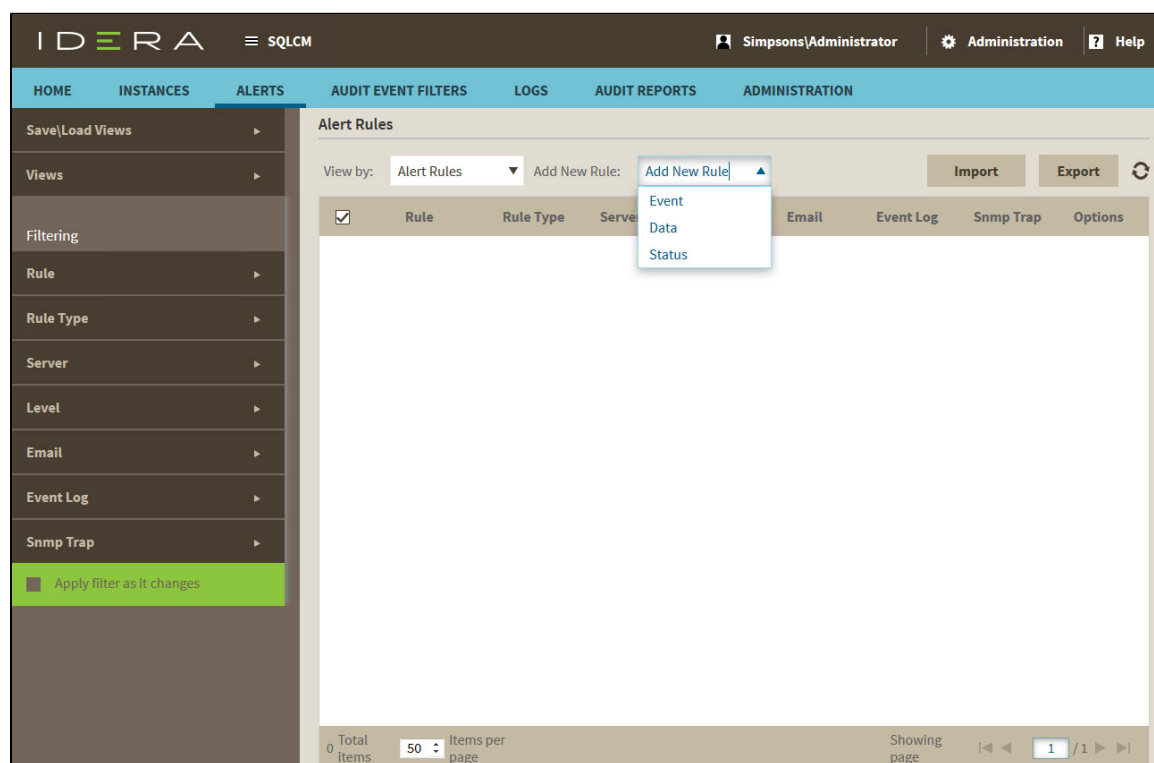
IDERA ≡ SQLCM Simpsons\Administrator Administration Help

HOME INSTANCES ALERTS AUDIT EVENT FILTERS LOGS AUDIT REPORTS ADMINISTRATION

Save\Load Views
Views
Filtering
Rule
Rule Type
Server
Level
Email
Event Log
Snmp Trap
Apply filter as it changes

Alert Rules

View by: Alert Rules Add New Rule: Add New Rule
Event
Data
Status

Import Export

| Rule | Rule Type | Server | Email | Event Log | Snmp Trap | Options |
|---|---|---|---|---|---|---|

0 Total items 50 Items per page Showing page 1 /1